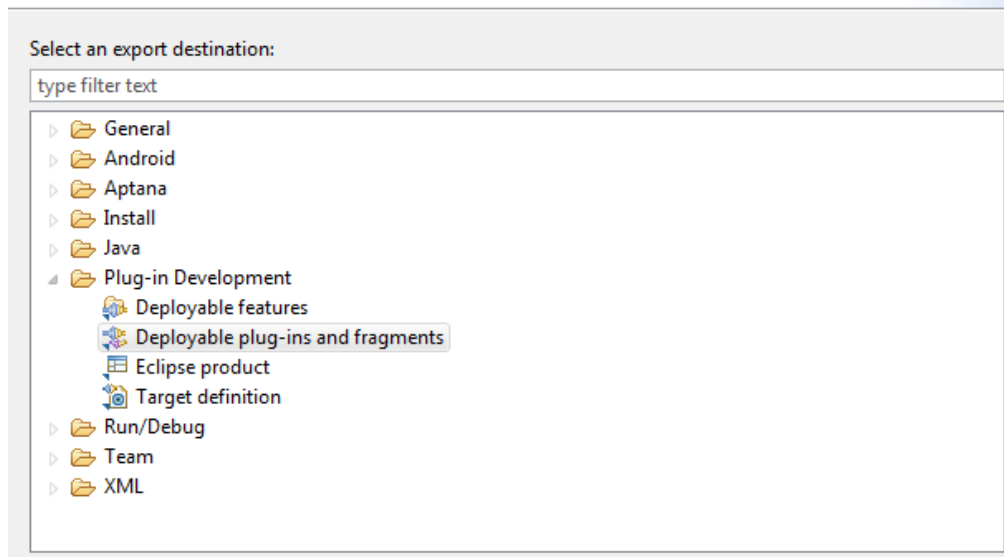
Select an export destination:

type filter text

General
Android
Aptana
Install
Java
Plug-in Development
Deployable features
Deployable plug-ins and fragments
Eclipse product
Target definition
Run/Debug
Team
XML